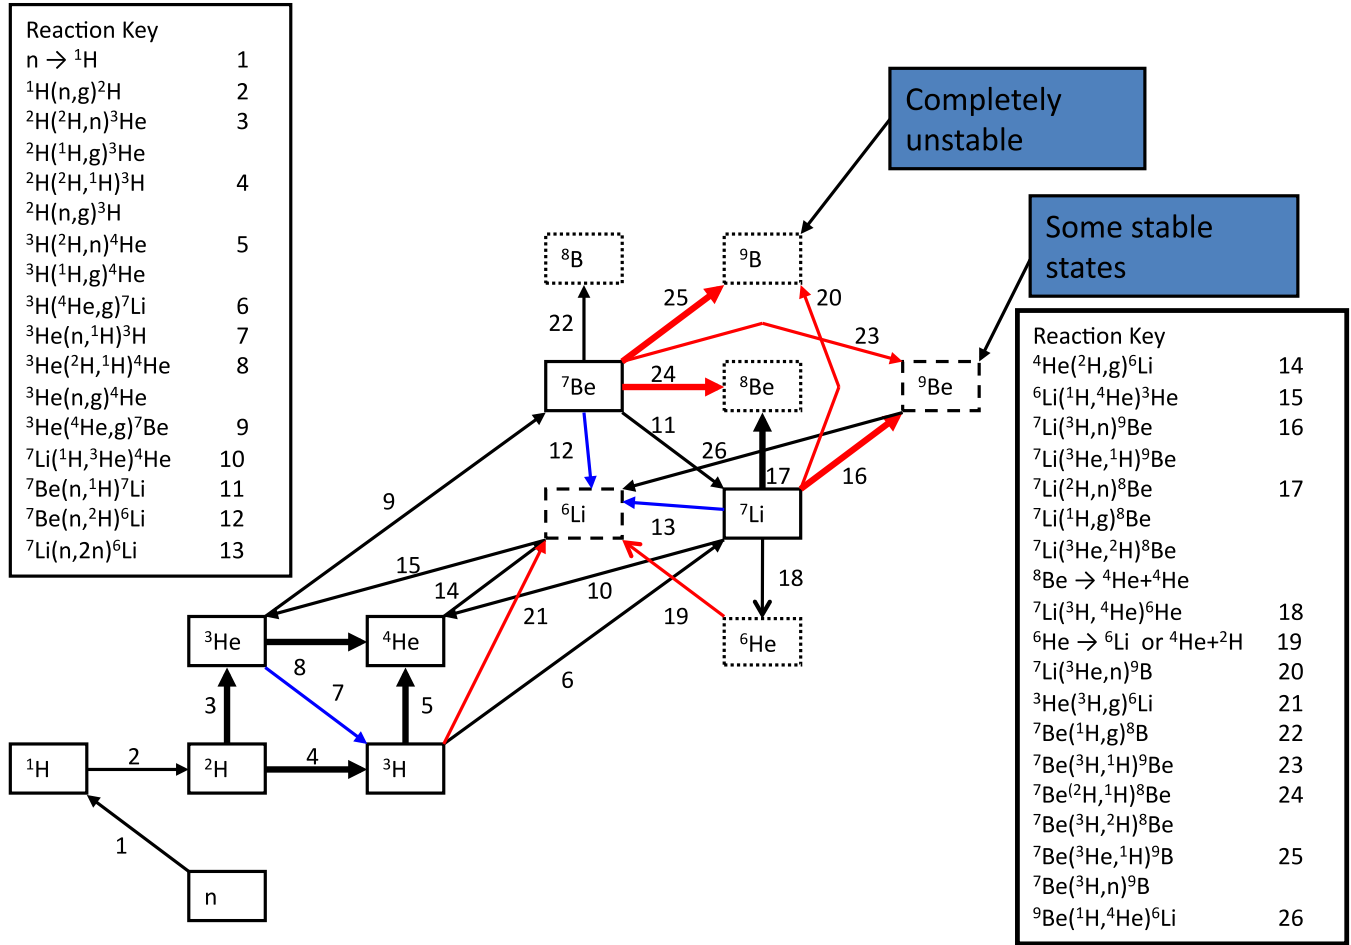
Reaction Key

| | |
|---|---|
| n → $^{1}$H | 1 |
| $^{1}$H(n,g)$^{2}$H | 2 |
| $^{2}$H($^{2}$H,n)$^{3}$He | 3 |
| $^{2}$H($^{1}$H,g)$^{3}$He | |
| $^{2}$H($^{2}$H,$^{1}$H)$^{3}$H | 4 |
| $^{2}$H(n,g)$^{3}$H | |
| $^{3}$H($^{2}$H,n)$^{4}$He | 5 |
| $^{3}$H($^{1}$H,g)$^{4}$He | |
| $^{3}$H($^{4}$He,g)$^{7}$Li | 6 |
| $^{3}$He(n,$^{1}$H)$^{3}$H | 7 |
| $^{3}$He($^{2}$H,$^{1}$H)$^{4}$He | 8 |
| $^{3}$He(n,g)$^{4}$He | |
| $^{3}$He($^{4}$He,g)$^{7}$Be | 9 |
| $^{7}$Li($^{1}$H,$^{3}$He)$^{4}$He | 10 |
| $^{7}$Be(n,$^{1}$H)$^{7}$Li | 11 |
| $^{7}$Be(n,$^{2}$H)$^{6}$Li | 12 |
| $^{7}$Li(n,2n)$^{6}$Li | 13 |

Completely unstable

Some stable states

$^{8}$B
$^{9}$B
$^{7}$Be
$^{8}$Be
$^{9}$Be
$^{6}$Li
$^{7}$Li
$^{6}$He
$^{3}$He
$^{4}$He
$^{1}$H
$^{2}$H
$^{3}$H
n

25 20 23 22 24 11 12 26 17 16 9 13 15 14 10 18 21 19 8 7 5 6 3 2 4 1

Reaction Key

| | |
|---|---|
| $^{4}$He($^{2}$H,g)$^{6}$Li | 14 |
| $^{6}$Li($^{1}$H,$^{4}$He)$^{3}$He | 15 |
| $^{7}$Li($^{3}$H,n)$^{9}$Be | 16 |
| $^{7}$Li($^{3}$He,$^{1}$H)$^{9}$Be | |
| $^{7}$Li($^{2}$H,n)$^{8}$Be | 17 |
| $^{7}$Li($^{1}$H,g)$^{8}$Be | |
| $^{7}$Li($^{3}$He,$^{2}$H)$^{8}$Be | |
| $^{8}$Be → $^{4}$He+$^{4}$He | |
| $^{7}$Li($^{3}$H, $^{4}$He)$^{6}$He | 18 |
| $^{6}$He → $^{6}$Li or $^{4}$He+$^{2}$H | 19 |
| $^{7}$Li($^{3}$He,n)$^{9}$B | 20 |
| $^{3}$He($^{3}$H,g)$^{6}$Li | 21 |
| $^{7}$Be($^{1}$H,g)$^{8}$B | 22 |
| $^{7}$Be($^{3}$H,$^{1}$H)$^{9}$Be | 23 |
| $^{7}$Be($^{2}$H,$^{1}$H)$^{8}$Be | 24 |
| $^{7}$Be($^{3}$H,$^{2}$H)$^{8}$Be | |
| $^{7}$Be($^{3}$He,$^{1}$H)$^{9}$B | 25 |
| $^{7}$Be($^{3}$H,n)$^{9}$B | |
| $^{9}$Be($^{1}$H,$^{4}$He)$^{6}$Li | 26 |